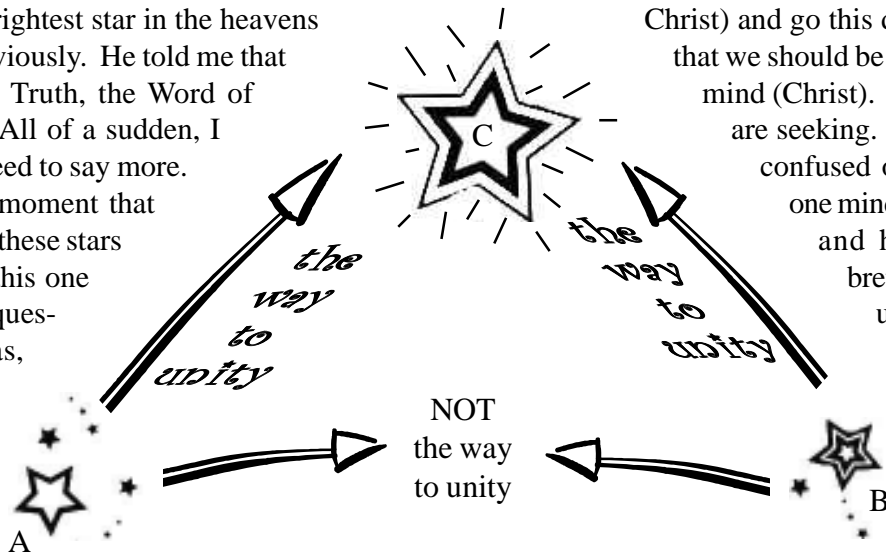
rightest star in the heavens viously. He told me that Truth, the Word of All of a sudden, I eed to say more. moment that these stars his one ques- s,

Christ) and go this c that we should be mind (Christ). are seeking. confused c one mind and h bre u

C

the way to unity

the way to unity

NOT the way to unity

A

B